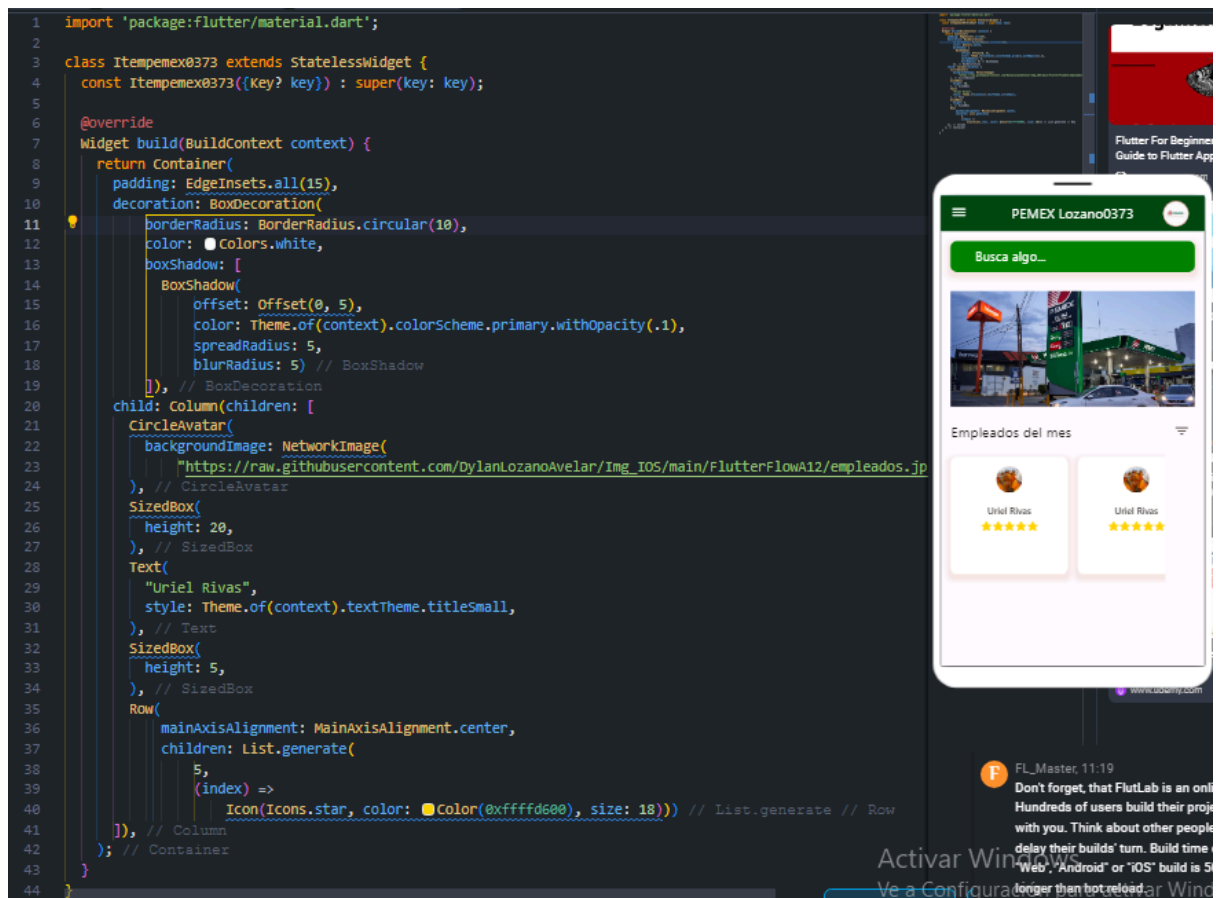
1 import 'package:flutter/material.dart';
2
3 class Itempemex0373 extends StatelessWidget {
4   const Itempemex0373({Key? key}) : super(key: key);
5
6   @override
7   Widget build(BuildContext context) {
8     return Container(
9       padding: EdgeInsets.all(15),
10      decoration: BoxDecoration(
11        borderRadius: BorderRadius.circular(10),
12        color: Colors.white,
13        boxShadow: [
14          BoxShadow(
15            offset: Offset(0, 5),
16            color: Theme.of(context).colorScheme.primary.withOpacity(.1),
17            spreadRadius: 5,
18            blurRadius: 5) // BoxShadow
19        ]), // BoxDecoration
20      child: Column(children: [
21        CircleAvatar(
22          backgroundImage: NetworkImage(
23            "https://raw.githubusercontent.com/DylanLozanoAvelar/Img_IOS/main/FlutterFlowA12/empleados.jp
24        ), // CircleAvatar
25        SizedBox(
26          height: 20,
27        ), // SizedBox
28        Text(
29          "Uriel Rivas",
30          style: Theme.of(context).textTheme.titleSmall,
31        ), // Text
32        SizedBox(
33          height: 5,
34        ), // SizedBox
35        Row(
36          mainAxisAlignment: MainAxisAlignment.center,
37          children: List.generate(
38            5,
39            (index) =>
40              Icon(Icons.star, color: Color(0xffffd600), size: 18))) // List.generate // Row
41      ]), // Column
42    ); // Container
43  }
44 }

Flutter For Beginner
Guide to Flutter App

PEMEX Lozano0373
Busca algo...
Empleados del mes
Uriel Rivas
Uriel Rivas

www.udemy.com

FL_Master, 11:19
Don't forget, that FlutLab is an onli
Hundreds of users build their proje
with you. Think about other people
delay their builds' turn. Build time
"Web", "Android" or "iOS" build is 5
longer than hot reload.

Activar Windows
Ve a Configuración para activar Wind